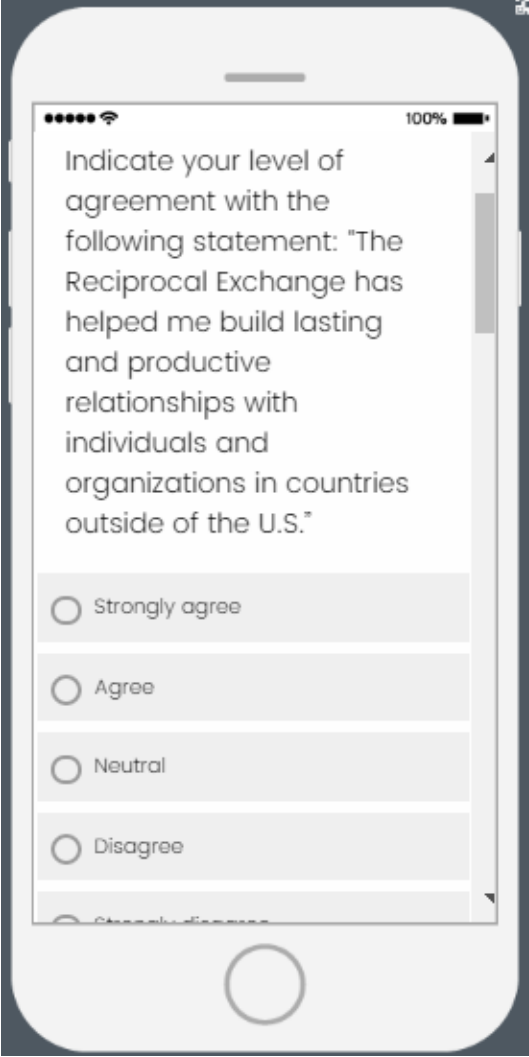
100%

Indicate your level of agreement with the following statement: "The Reciprocal Exchange has helped me build lasting and productive relationships with individuals and organizations in countries outside of the U.S."

Strongly agree

Agree

Neutral

Disagree

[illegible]